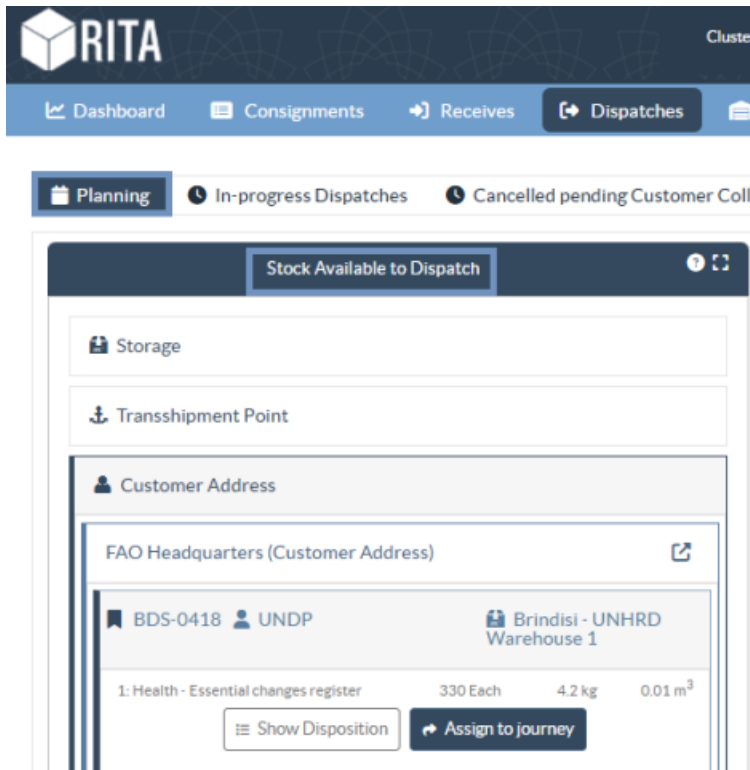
RITA

Cluste

Dashboard Consignments Receives Dispatches

Planning In-progress Dispatches Cancelled pending Customer Coll

Stock Available to Dispatch

Storage

Transshipment Point

Customer Address

FAO Headquarters (Customer Address)

BDS-0418 UNDP Brindisi - UNHRD Warehouse 1

1: Health - Essential changes register 330 Each 4.2 kg 0.01 $m^3$

Show Disposition Assign to journey